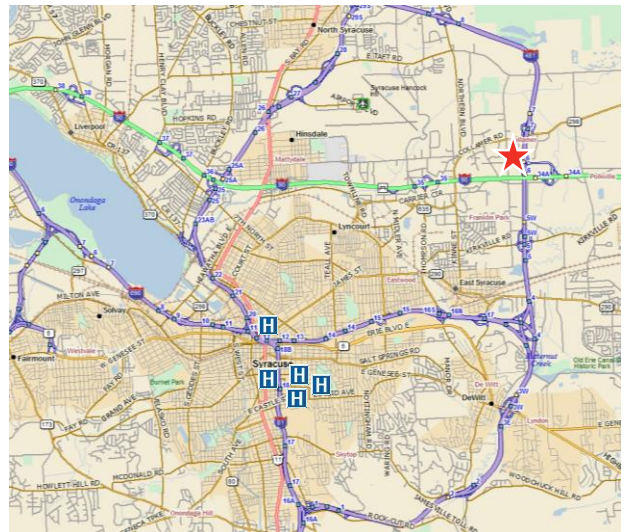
North Syracuse
Syracuse Hancock
Liverpool
Hinsdale
Mattydale
Onondaga Lake
Lyncourt
Eastwood
East Syracuse
Solvay
Fairmount
Westvale
Syracuse
Burnet Park
DeWitt
Lyndon
Skytop
Onondaga Hill
Franklin Park
Old Erie Canal Historic Park
Butternut Creek
Pollsville
MILTON AVE
W GENESEE ST
ERIE BLVD E
SALT SPRINGS RD
E GENESEE ST
E TAFT RD
HOPKINS RD
KIRKVILLE RD
TEALL AVE
COURT ST
N SALINA ST
GRAND AVE
HOWLETT HILL RD
MCDONALD RD
ONONDAGA BLVD
E COLVIN ST
S SALINA ST
SOUTH AVE
JAMESVILLE RD
ROCK CUT RD
WOODCHUCK HILL RD
E GENESEE ST
BRIDGE ST
NORTHERN BLVD
THOMPSON RD
KINNE ST
HENRY CLAY BLVD
MORGAN RD
CHESTNUT ST
ALLEN RD
COLLAMER RD
CARRIER CIR
TOWNLINE RD
N MIDLER AVE
MIDLER AVE
JAMES ST
DE WITT
LIVERPOOL
MAIN ST
WESTMORLAND
BELLEVUE AVE
VALLEY DR
SENECA TPKE
VINE ST
HOLLYWOOD
H
H
H
H
H